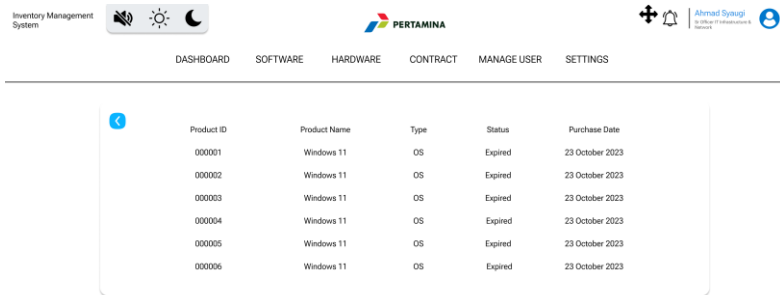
Inventory Management System

PERTAMINA

Ahmad Syaugi
Sr Officer IT Infrastructure & Network

DASHBOARD SOFTWARE HARDWARE CONTRACT MANAGE USER SETTINGS

| Product ID | Product Name | Type | Status | Purchase Date |
|---|---|---|---|---|
| 000001 | Windows 11 | OS | Expired | 23 October 2023 |
| 000002 | Windows 11 | OS | Expired | 23 October 2023 |
| 000003 | Windows 11 | OS | Expired | 23 October 2023 |
| 000004 | Windows 11 | OS | Expired | 23 October 2023 |
| 000005 | Windows 11 | OS | Expired | 23 October 2023 |
| 000006 | Windows 11 | OS | Expired | 23 October 2023 |